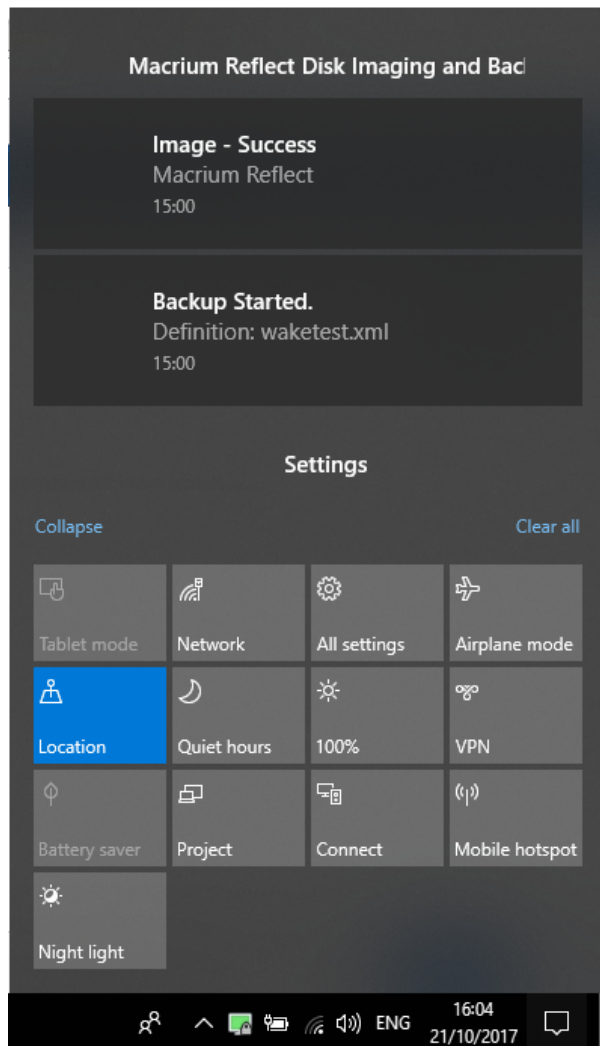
Macrium Reflect Disk Imaging and Bac

Image - Success
Macrium Reflect
15:00

Backup Started.
Definition: waketest.xml
15:00

Settings

Collapse

Clear all

| Tablet mode | Network | All settings | Airplane mode |
|---|---|---|---|
| Location | Quiet hours | 100% | VPN |
| Battery saver | Project | Connect | Mobile hotspot |
| Night light | | | |

ENG
16:04
21/10/2017